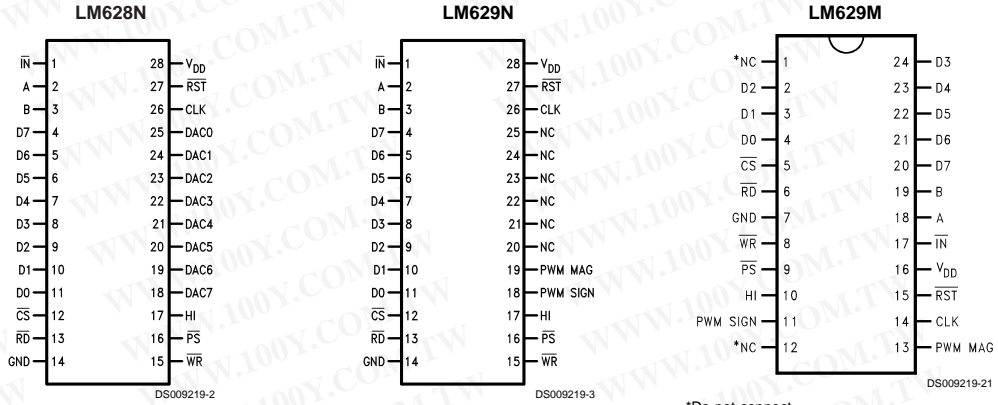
LM628N

| | | | |
|---|---|---|---|
| $\overline{IN}$ | 1 | 28 | $V_{DD}$ |
| A | 2 | 27 | $\overline{RST}$ |
| B | 3 | 26 | CLK |
| D7 | 4 | 25 | DAC0 |
| D6 | 5 | 24 | DAC1 |
| D5 | 6 | 23 | DAC2 |
| D4 | 7 | 22 | DAC3 |
| D3 | 8 | 21 | DAC4 |
| D2 | 9 | 20 | DAC5 |
| D1 | 10 | 19 | DAC6 |
| D0 | 11 | 18 | DAC7 |
| $\overline{CS}$ | 12 | 17 | HI |
| $\overline{RD}$ | 13 | 16 | $\overline{PS}$ |
| GND | 14 | 15 | $\overline{WR}$ |

DS009219-2

LM629N

| | | | |
|---|---|---|---|
| $\overline{IN}$ | 1 | 28 | $V_{DD}$ |
| A | 2 | 27 | $\overline{RST}$ |
| B | 3 | 26 | CLK |
| D7 | 4 | 25 | NC |
| D6 | 5 | 24 | NC |
| D5 | 6 | 23 | NC |
| D4 | 7 | 22 | NC |
| D3 | 8 | 21 | NC |
| D2 | 9 | 20 | NC |
| D1 | 10 | 19 | PWM MAG |
| D0 | 11 | 18 | PWM SIGN |
| $\overline{CS}$ | 12 | 17 | HI |
| $\overline{RD}$ | 13 | 16 | $\overline{PS}$ |
| GND | 14 | 15 | $\overline{WR}$ |

DS009219-3

LM629M

| | | | |
|---|---|---|---|
| *NC | 1 | 24 | D3 |
| D2 | 2 | 23 | D4 |
| D1 | 3 | 22 | D5 |
| D0 | 4 | 21 | D6 |
| $\overline{CS}$ | 5 | 20 | D7 |
| $\overline{RD}$ | 6 | 19 | B |
| GND | 7 | 18 | A |
| $\overline{WR}$ | 8 | 17 | $\overline{IN}$ |
| $\overline{PS}$ | 9 | 16 | $V_{DD}$ |
| HI | 10 | 15 | $\overline{RST}$ |
| PWM SIGN | 11 | 14 | CLK |
| *NC | 12 | 13 | PWM MAG |

DS009219-21

*Do not connect

WWW.100Y.COM.TW